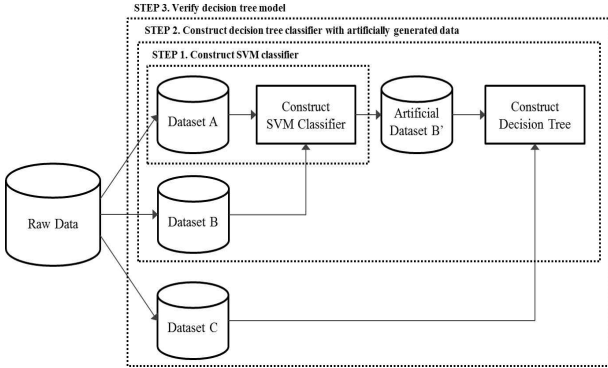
STEP 3. Verify decision tree model

STEP 2. Construct decision tree classifier with artificially generated data

STEP 1. Construct SVM classifier

Dataset A

Construct SVM Classifier

Artificial Dataset B'

Construct Decision Tree

Raw Data

Dataset B

Dataset C